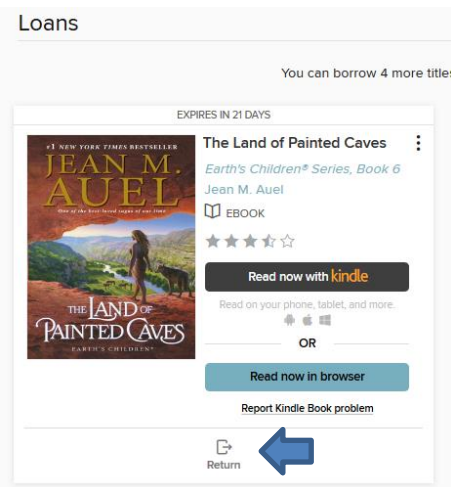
Loans

You can borrow 4 more titles

EXPIRES IN 21 DAYS

#1 NEW YORK TIMES BESTSELLER
JEAN M. AUEL
One of the best-loved sagas of our time
THE LAND OF PAINTED CAVES
EARTH'S CHILDREN®

The Land of Painted Caves

Earth's Children® Series, Book 6

Jean M. Auel

EBOOK

Read now with kindle

Read on your phone, tablet, and more.

OR

Read now in browser

Report Kindle Book problem

Return